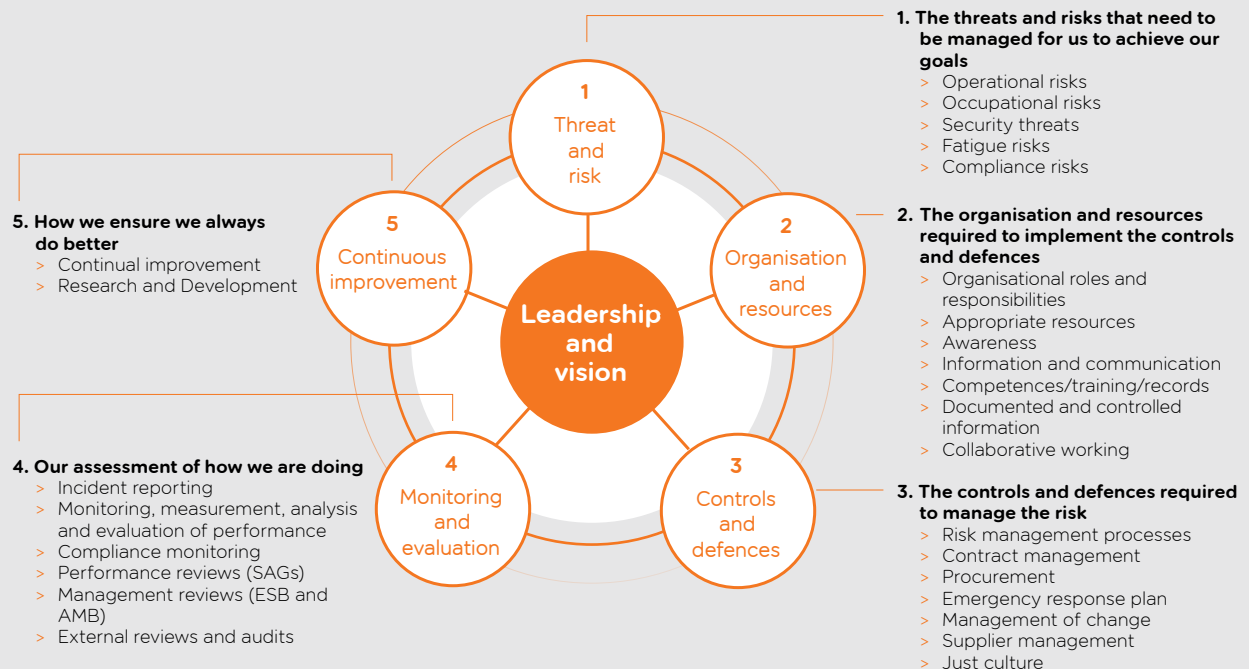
1. The threats and risks that need to be managed for us to achieve our goals
> Operational risks
> Occupational risks
> Security threats
> Fatigue risks
> Compliance risks

1
Threat and risk

5. How we ensure we always do better
> Continual improvement
> Research and Development

5
Continuous improvement

Leadership and vision

2
Organisation and resources

2. The organisation and resources required to implement the controls and defences
> Organisational roles and responsibilities
> Appropriate resources
> Awareness
> Information and communication
> Competences/training/records
> Documented and controlled information
> Collaborative working

4. Our assessment of how we are doing
> Incident reporting
> Monitoring, measurement, analysis and evaluation of performance
> Compliance monitoring
> Performance reviews (SAGs)
> Management reviews (ESB and AMB)
> External reviews and audits

4
Monitoring and evaluation

3
Controls and defences

3. The controls and defences required to manage the risk
> Risk management processes
> Contract management
> Procurement
> Emergency response plan
> Management of change
> Supplier management
> Just culture